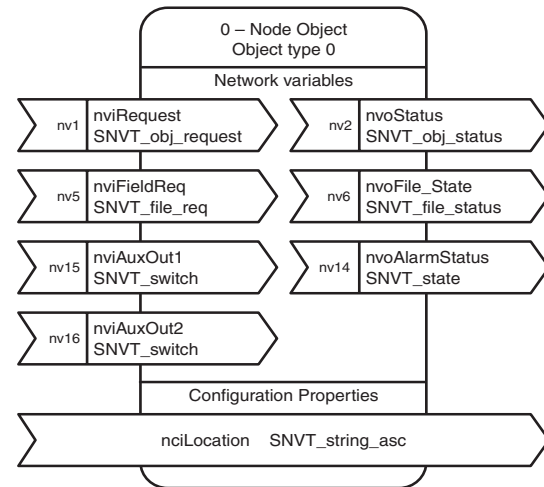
0 – Node Object
Object type 0

Network variables

nv1 nviRequest
SNVT_obj_request

nv2 nvoStatus
SNVT_obj_status

nv5 nviFieldReq
SNVT_file_req

nv6 nvoFile_State
SNVT_file_status

nv15 nviAuxOut1
SNVT_switch

nv14 nvoAlarmStatus
SNVT_state

nv16 nviAuxOut2
SNVT_switch

Configuration Properties

nciLocation SNVT_string_asc